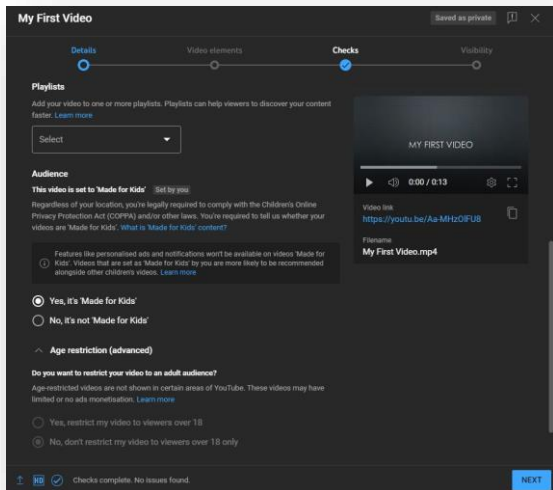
My First Video

Saved as private

Details

Video elements

Checks

Visibility

Playlists

Add your video to one or more playlists. Playlists can help viewers to discover your content faster. Learn more

Select

Audience

This video is set to 'Made for Kids' Set by you

Regardless of your location, you're legally required to comply with the Children's Online Privacy Protection Act (COPPA) and/or other laws. You're required to tell us whether your videos are 'Made for Kids'. What is 'Made for Kids' content?

Features like personalised ads and notifications won't be available on videos 'Made for Kids'. Videos that are set as 'Made for Kids' by you are more likely to be recommended alongside other children's videos. Learn more

Yes, it's 'Made for Kids'

No, it's not 'Made for Kids'

Age restriction (advanced)

Do you want to restrict your video to an adult audience?

Age-restricted videos are not shown in certain areas of YouTube. These videos may have limited or no ads monetisation. Learn more

Yes, restrict my video to viewers over 18

No, don't restrict my video to viewers over 18 only

MY FIRST VIDEO

0:00 / 0:13

Video link
https://youtu.be/Aa-MHzOlFU8

Filename
My First Video.mp4

HD

Checks complete. No issues found.

NEXT